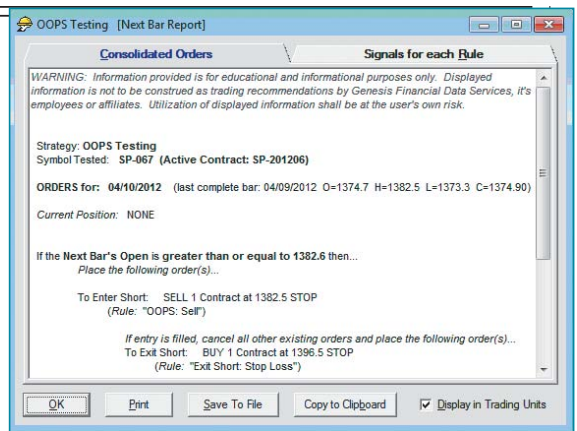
OOPS Testing [Next Bar Report]

Consolidated Orders

Signals for each Rule

WARNING: Information provided is for educational and informational purposes only. Displayed information is not to be construed as trading recommendations by Genesis Financial Data Services, it's employees or affiliates. Utilization of displayed information shall be at the user's own risk.

Strategy: OOPS Testing
Symbol Tested: SP-067 (Active Contract: SP-201206)

ORDERS for: 04/10/2012 (last complete bar: 04/09/2012 O=1374.7 H=1382.5 L=1373.3 C=1374.90)

Current Position: NONE

If the Next Bar's Open is greater than or equal to 1382.6 then...
Place the following order(s)...

To Enter Short: SELL 1 Contract at 1382.5 STOP
(Rule: "OOPS: Sell")

If entry is filled, cancel all other existing orders and place the following order(s)...
To Exit Short: BUY 1 Contract at 1396.5 STOP
(Rule: "Exit Short: Stop Loss")

OK

Print

Save To File

Copy to Clipboard

Display in Trading Units